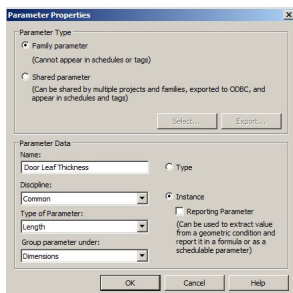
Parameter Properties

Parameter Type

Family parameter

(Cannot appear in schedules or tags)

Shared parameter

(Can be shared by multiple projects and families, exported to ODBC, and appear in schedules and tags)

Select... Export...

Parameter Data

Name:

Door Leaf Thickness

Type

Discipline:

Common

Instance

Type of Parameter:

Reporting Parameter

Length

(Can be used to extract value from a geometric condition and report it in a formula or as a schedulable parameter)

Group parameter under:

Dimensions

OK Cancel Help